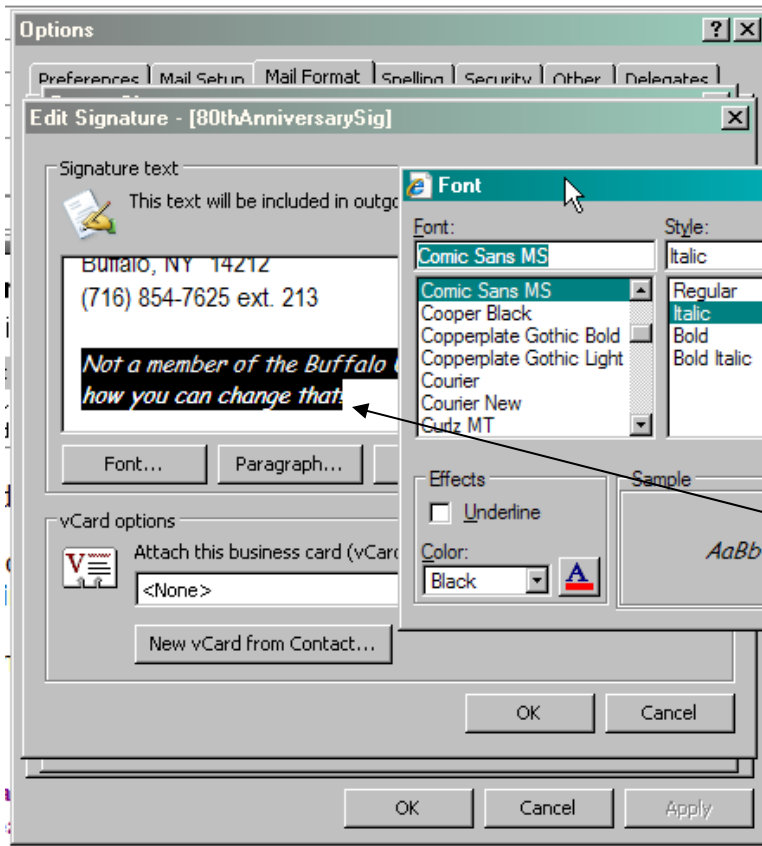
Options

Preferences | Mail Setup | Mail Format | Spelling | Security | Other | Delegates

Edit Signature - [80thAnniversarySig]

Signature text

This text will be included in outgo

Buffalo, NY 14212
(716) 854-7625 ext. 213

Not a member of the Buffalo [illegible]
how you can change that!

Font... | Paragraph...

vCard options

Attach this business card (vCar

<None>

New vCard from Contact...

OK | Cancel

Font

Font:
Comic Sans MS

Comic Sans MS
Cooper Black
Copperplate Gothic Bold
Copperplate Gothic Light
Courier
Courier New
Curlz MT

Style:
Italic

Regular
Italic
Bold
Bold Italic

Effects
Underline
Color:
Black

Sample
AaBb

OK | Cancel | Apply